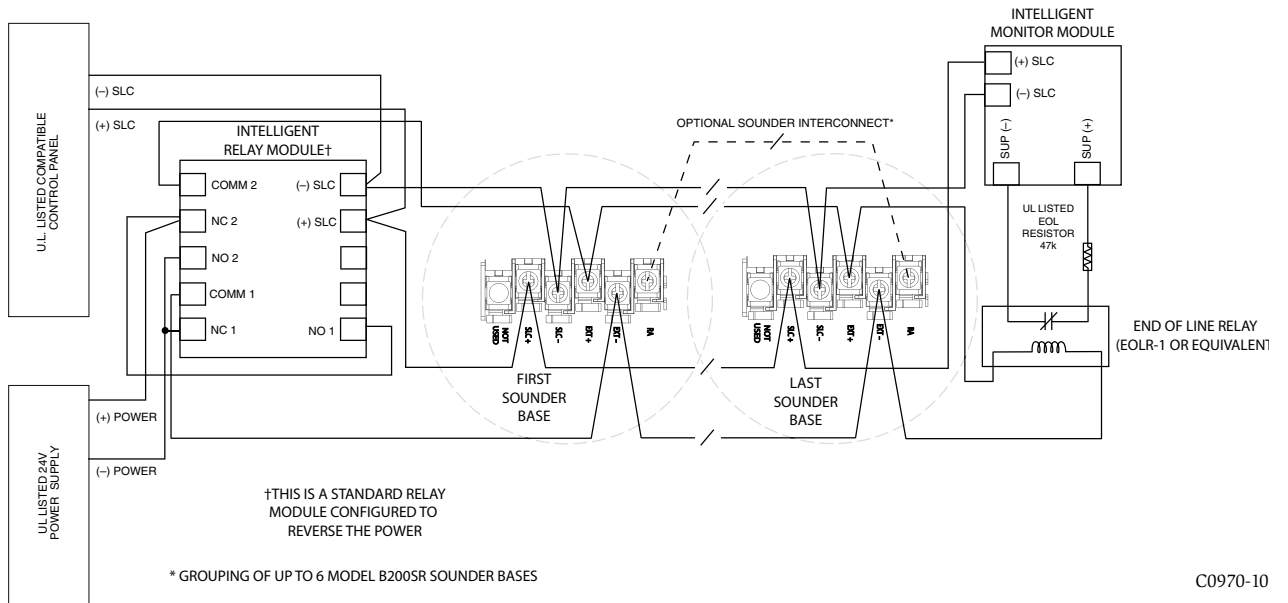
U.L. LISTED COMPATIBLE CONTROL PANEL

(–) SLC

(+) SLC

INTELLIGENT RELAY MODULE†

COMM 2

NC 2

NO 2

COMM 1

NC 1

(–) SLC

(+) SLC

NO 1

OPTIONAL SOUNDER INTERCONNECT*

INTELLIGENT MONITOR MODULE

(+) SLC

(–) SLC

SUP (–)

SUP (+)

UL LISTED EOL RESISTOR 47k

END OF LINE RELAY (EOLR-1 OR EQUIVALENT)

NOT USED

SLC +

SLC -

EXT +

EXT -

IN

FIRST SOUNDER BASE

NOT USED

SLC +

SLC -

EXT +

EXT -

IN

LAST SOUNDER BASE

UL LISTED 24V POWER SUPPLY

(+) POWER

(–) POWER

†THIS IS A STANDARD RELAY MODULE CONFIGURED TO REVERSE THE POWER

* GROUPING OF UP TO 6 MODEL B200SR SOUNDER BASES

C0970-10